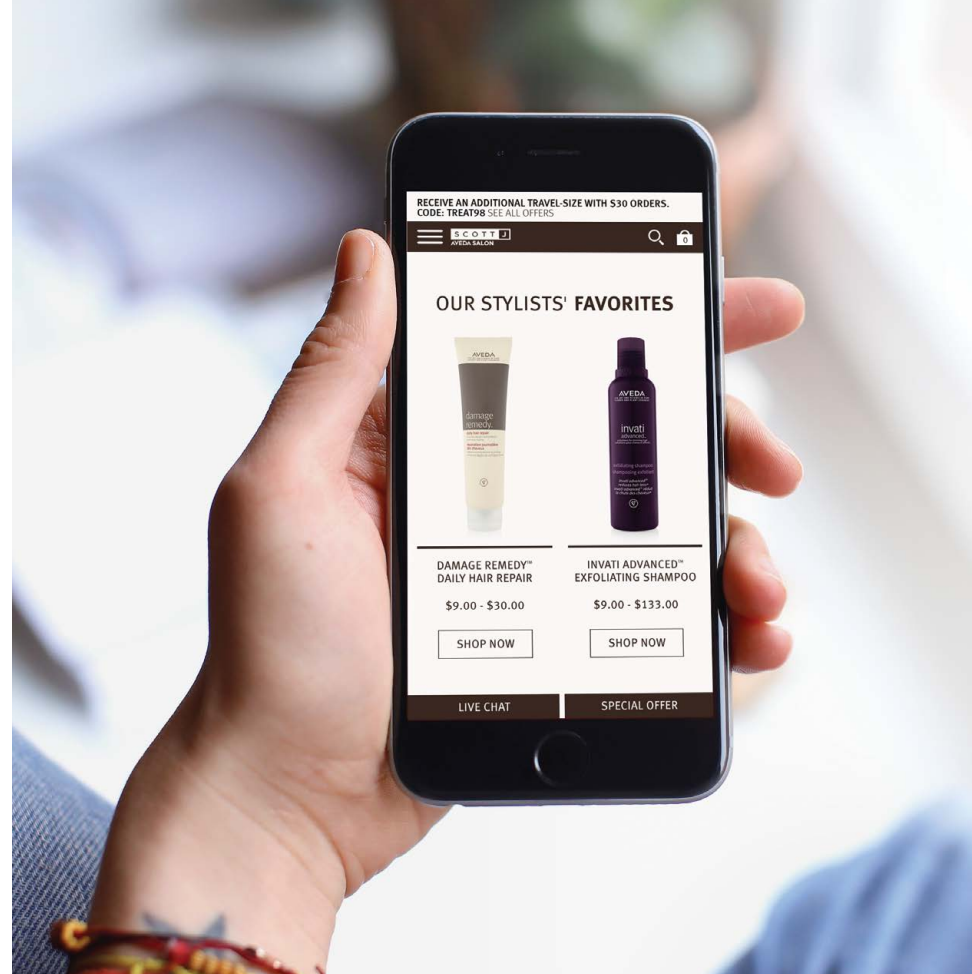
RECEIVE AN ADDITIONAL TRAVEL-SIZE WITH $30 ORDERS.
CODE: TREAT98 SEE ALL OFFERS

SCOTT J
AVEDA SALON

0

OUR STYLISTS' FAVORITES

AVEDA
damage remedy.
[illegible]

AVEDA
invati
advanced.
exfoliating shampoo
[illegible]

DAMAGE REMEDY™
DAILY HAIR REPAIR

$9.00 - $30.00

SHOP NOW

INVATI ADVANCED™
EXFOLIATING SHAMPOO

$9.00 - $133.00

SHOP NOW

LIVE CHAT

SPECIAL OFFER